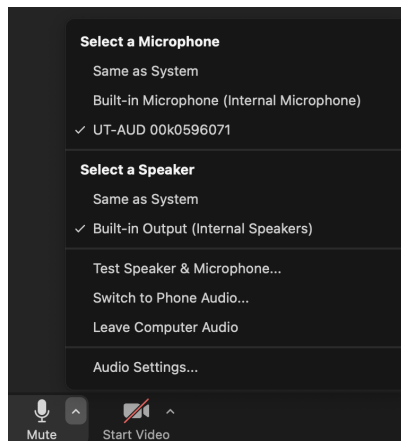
Select a Microphone
Same as System
Built-in Microphone (Internal Microphone)
✓ UT-AUD 00k0596071

Select a Speaker
Same as System
✓ Built-in Output (Internal Speakers)

Test Speaker & Microphone...
Switch to Phone Audio...
Leave Computer Audio

Audio Settings...

Mute
Start Video